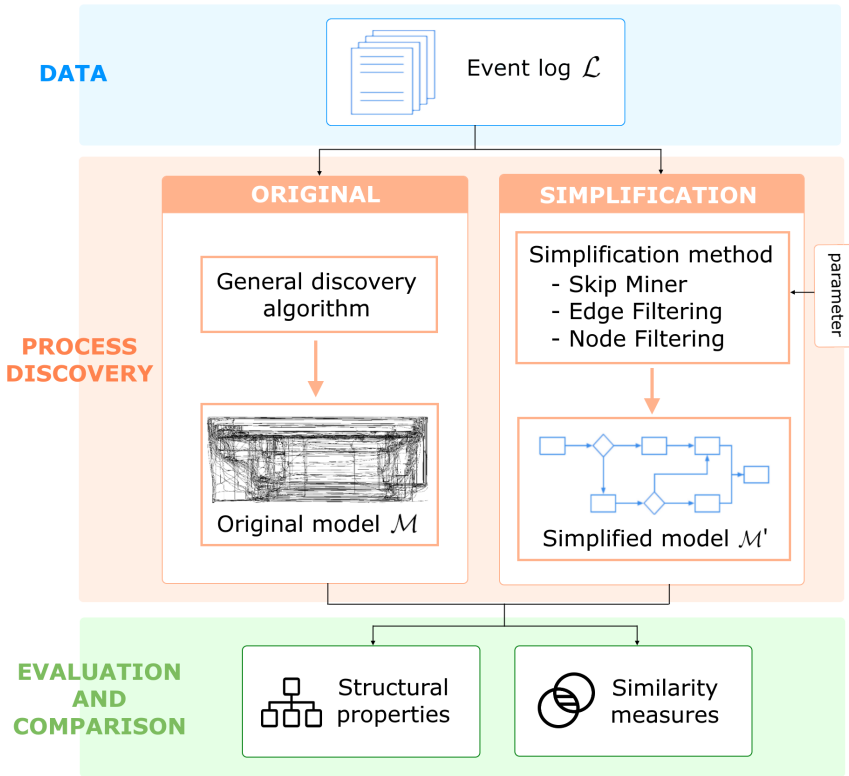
DATA

Event log $\mathcal{L}$

PROCESS DISCOVERY

ORIGINAL

General discovery algorithm

Original model $\mathcal{M}$

SIMPLIFICATION

Simplification method
- Skip Miner
- Edge Filtering
- Node Filtering

parameter

Simplified model $\mathcal{M}$'

EVALUATION AND COMPARISON

Structural properties

Similarity measures